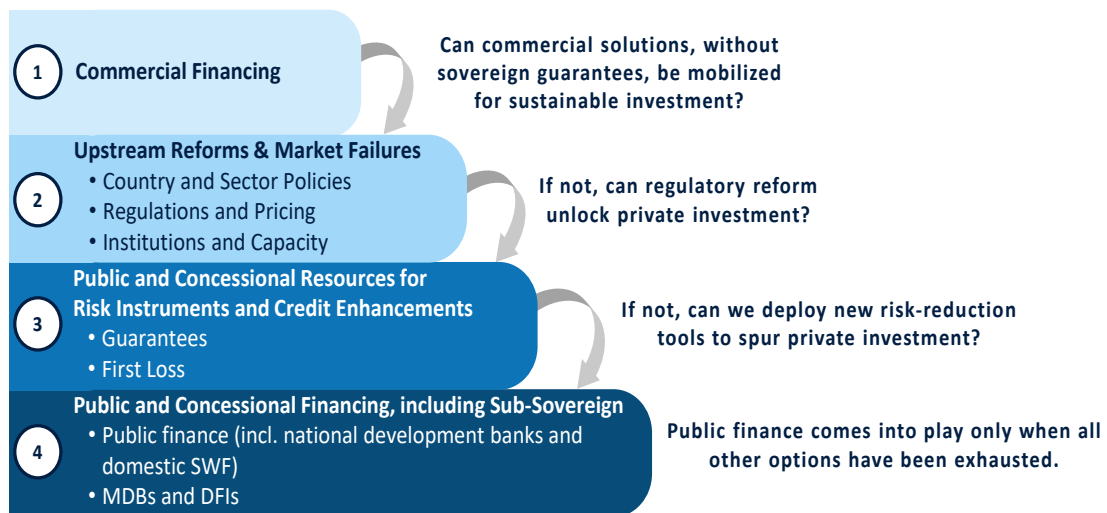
1 Commercial Financing

Can commercial solutions, without sovereign guarantees, be mobilized for sustainable investment?

2 Upstream Reforms & Market Failures
• Country and Sector Policies
• Regulations and Pricing
• Institutions and Capacity

If not, can regulatory reform unlock private investment?

3 Public and Concessional Resources for Risk Instruments and Credit Enhancements
• Guarantees
• First Loss

If not, can we deploy new risk-reduction tools to spur private investment?

4 Public and Concessional Financing, including Sub-Sovereign
• Public finance (incl. national development banks and domestic SWF)
• MDBs and DFIs

Public finance comes into play only when all other options have been exhausted.